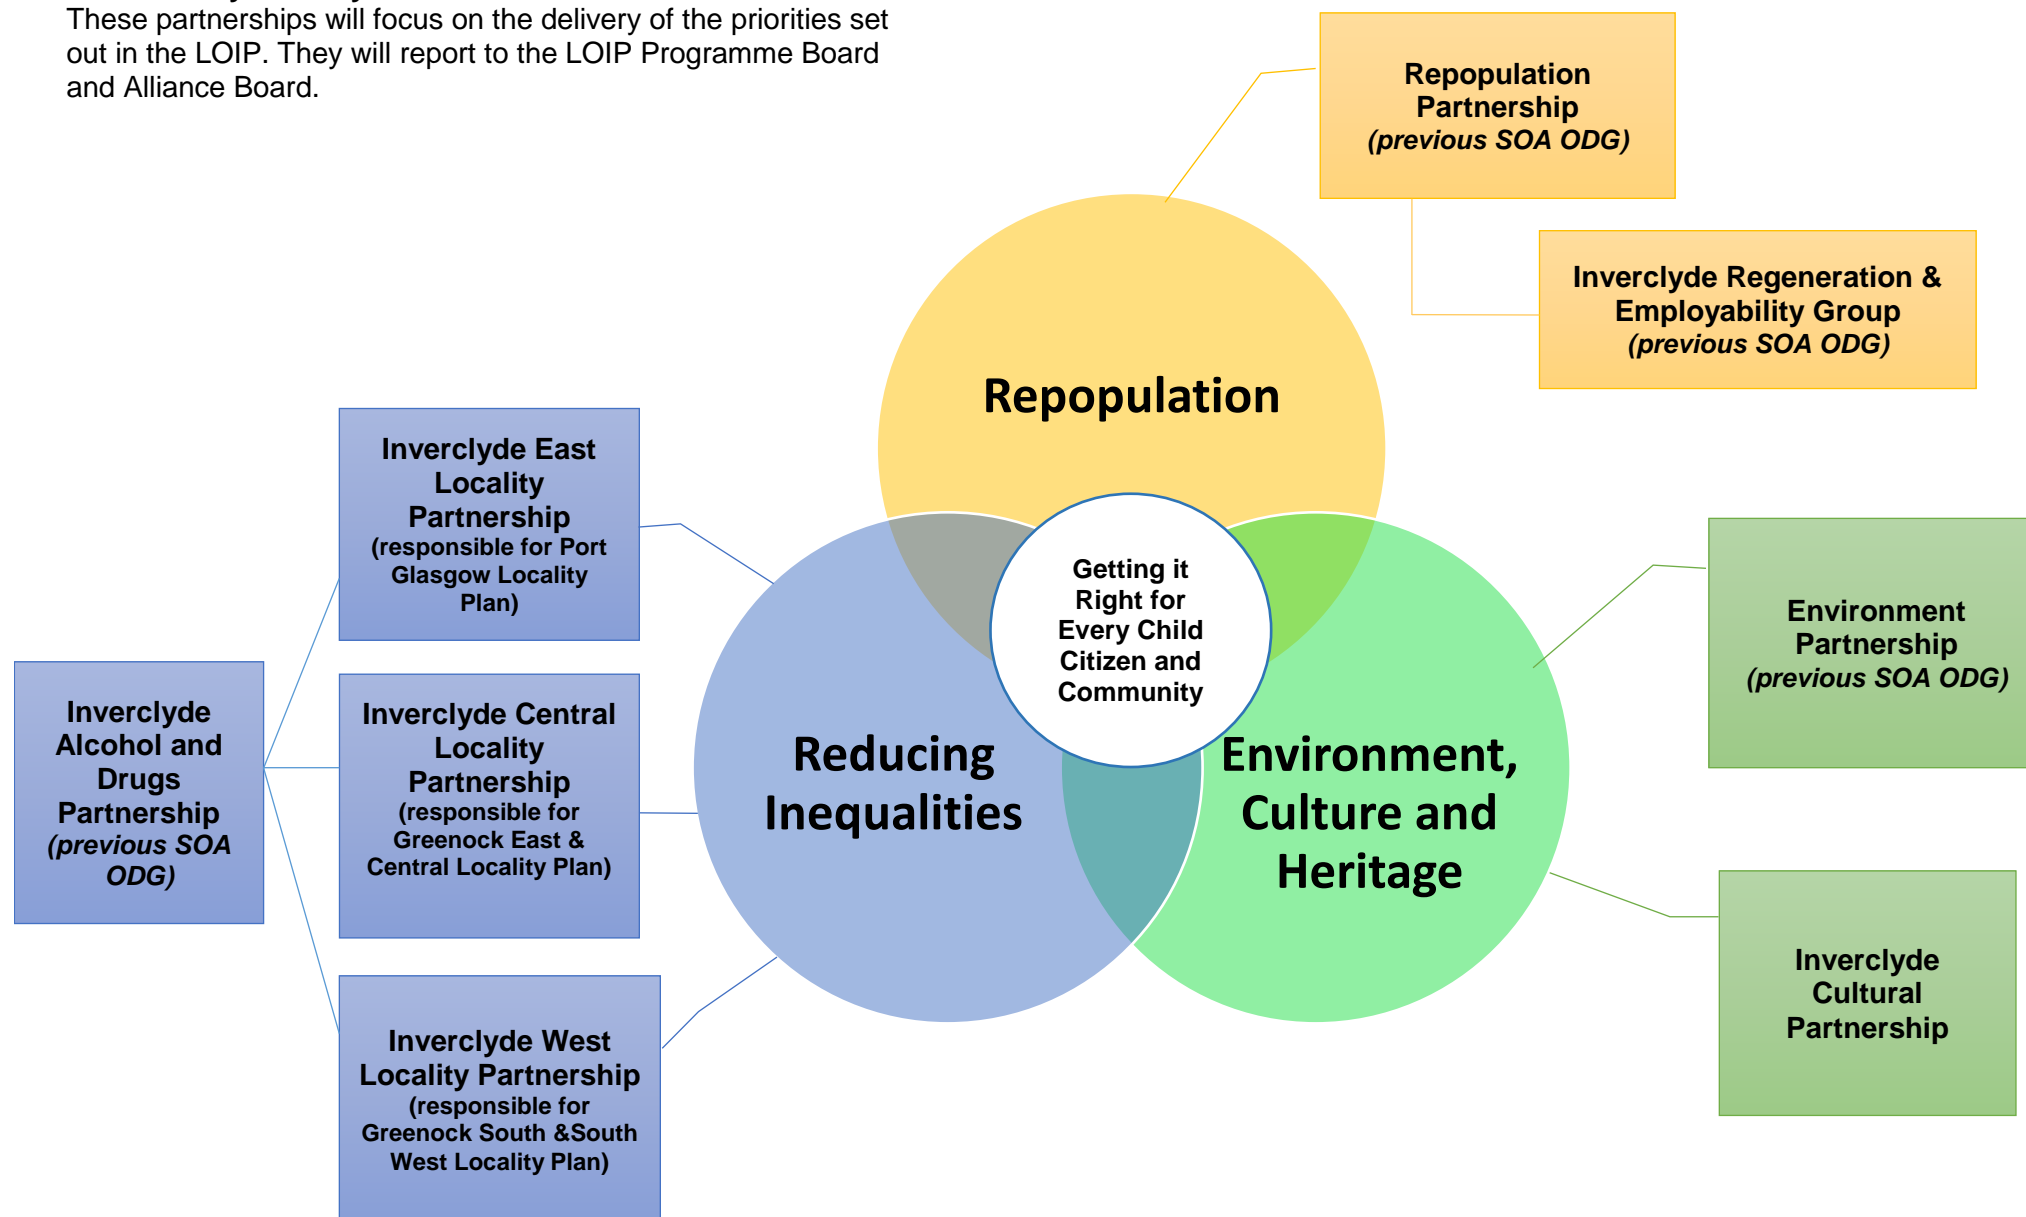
These partnerships will focus on the delivery of the priorities set out in the LOIP. They will report to the LOIP Programme Board and Alliance Board.

Repopulation Partnership (previous SOA ODG)

Inverclyde Regeneration & Employability Group (previous SOA ODG)

Repopulation

Inverclyde East Locality Partnership (responsible for Port Glasgow Locality Plan)

Getting it Right for Every Child Citizen and Community

Environment Partnership (previous SOA ODG)

Inverclyde Alcohol and Drugs Partnership (previous SOA ODG)

Inverclyde Central Locality Partnership (responsible for Greenock East & Central Locality Plan)

Reducing Inequalities

Environment, Culture and Heritage

Inverclyde Cultural Partnership

Inverclyde West Locality Partnership (responsible for Greenock South &South West Locality Plan)